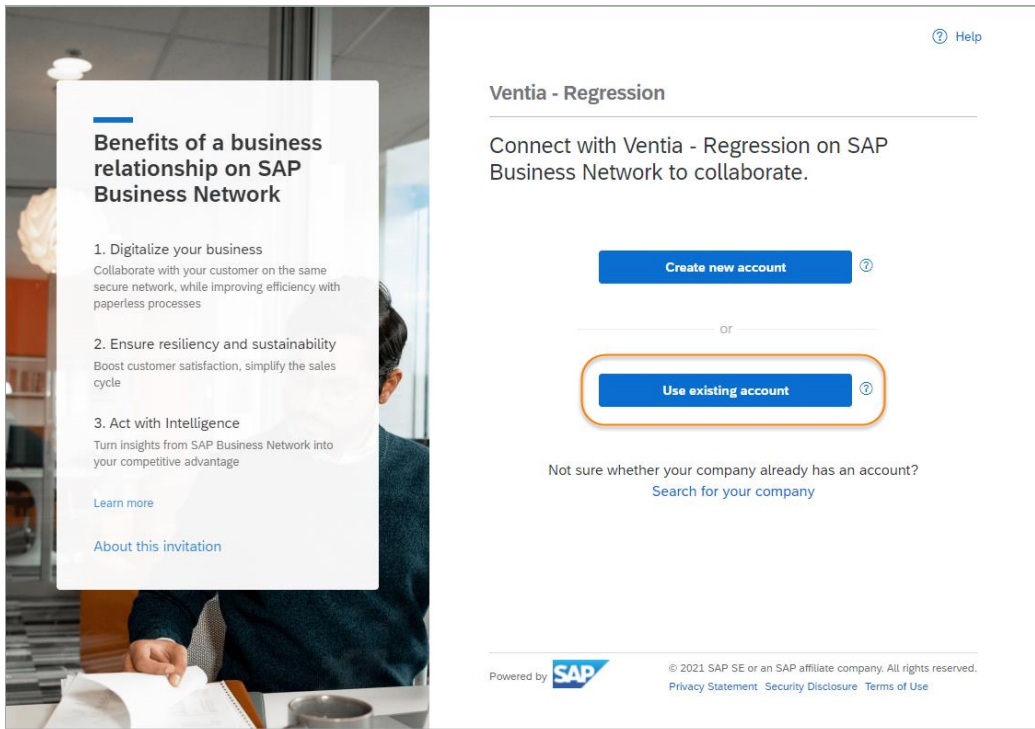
Benefits of a business relationship on SAP Business Network

1. Digitalize your business
Collaborate with your customer on the same secure network, while improving efficiency with paperless processes

2. Ensure resiliency and sustainability
Boost customer satisfaction, simplify the sales cycle

3. Act with Intelligence
Turn insights from SAP Business Network into your competitive advantage

Learn more

About this invitation

Help

Ventia - Regression

Connect with Ventia - Regression on SAP Business Network to collaborate.

Create new account

or

Use existing account

Not sure whether your company already has an account?
Search for your company

Powered by SAP

© 2021 SAP SE or an SAP affiliate company. All rights reserved.
Privacy Statement Security Disclosure Terms of Use